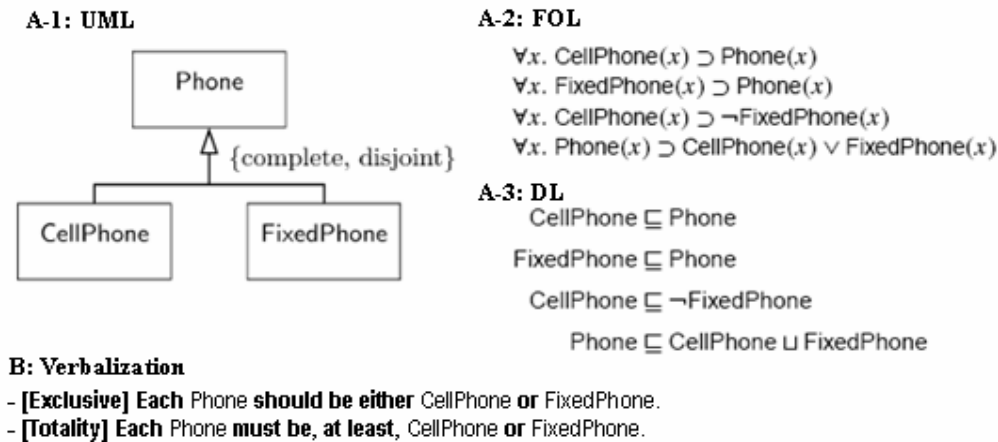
A-1: UML

Phone

{complete, disjoint}

CellPhone

FixedPhone

A-2: FOL

$\forall x.$ CellPhone$(x) \supset$ Phone$(x)$
$\forall x.$ FixedPhone$(x) \supset$ Phone$(x)$
$\forall x.$ CellPhone$(x) \supset \neg$FixedPhone$(x)$
$\forall x.$ Phone$(x) \supset$ CellPhone$(x) \vee$ FixedPhone$(x)$

A-3: DL

CellPhone $\sqsubseteq$ Phone
FixedPhone $\sqsubseteq$ Phone
CellPhone $\sqsubseteq \neg$FixedPhone
Phone $\sqsubseteq$ CellPhone $\sqcup$ FixedPhone

B: Verbalization

- [Exclusive] Each Phone should be either CellPhone or FixedPhone.
- [Totality] Each Phone must be, at least, CellPhone or FixedPhone.